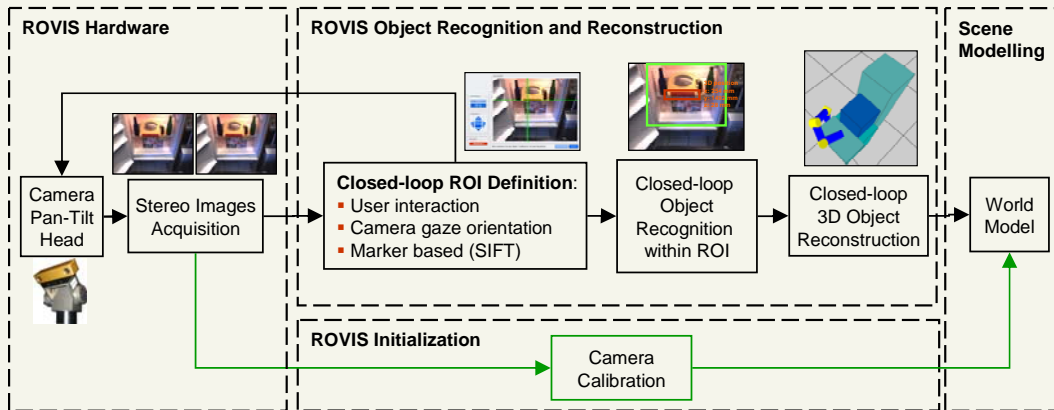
ROVIS Hardware

ROVIS Object Recognition and Reconstruction

Scene Modelling

Camera Pan-Tilt Head

Stereo Images Acquisition

Closed-loop ROI Definition:
▪ User interaction
▪ Camera gaze orientation
▪ Marker based (SIFT)

Closed-loop Object Recognition within ROI

Closed-loop 3D Object Reconstruction

World Model

ROVIS Initialization

Camera Calibration